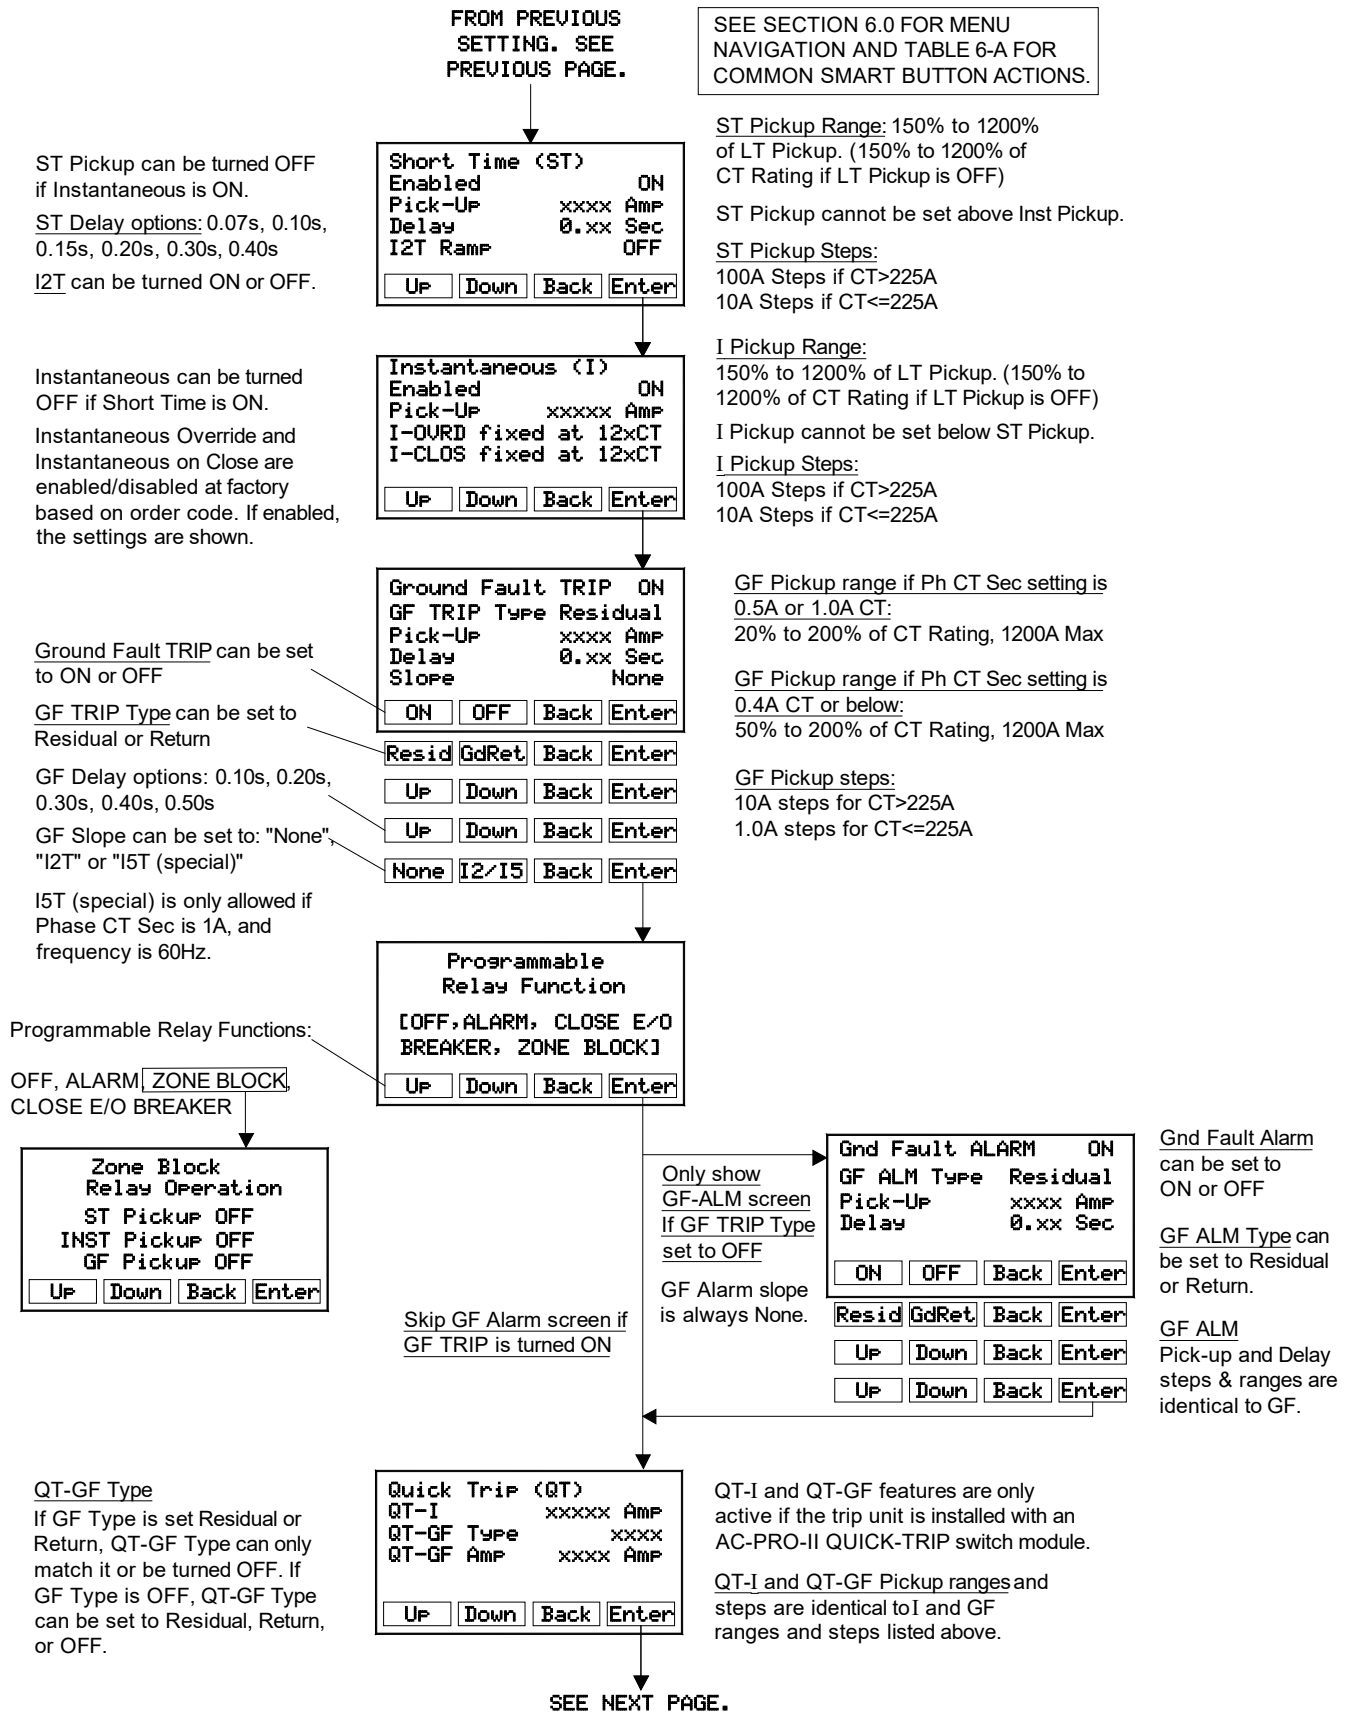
FROM PREVIOUS SETTING. SEE PREVIOUS PAGE.

SEE SECTION 6.0 FOR MENU NAVIGATION AND TABLE 6-A FOR COMMON SMART BUTTON ACTIONS.

ST Pickup can be turned OFF if Instantaneous is ON.

ST Delay options: 0.07s, 0.10s, 0.15s, 0.20s, 0.30s, 0.40s

I2T can be turned ON or OFF.

Short Time (ST)
Enabled ON
Pick-Up xxxx Amp
Delay 0.xx Sec
I2T Ramp OFF
Up Down Back Enter

ST Pickup Range: 150% to 1200% of LT Pickup. (150% to 1200% of CT Rating if LT Pickup is OFF)

ST Pickup cannot be set above Inst Pickup.

ST Pickup Steps:
100A Steps if CT>225A
10A Steps if CT<=225A

Instantaneous can be turned OFF if Short Time is ON.

Instantaneous Override and Instantaneous on Close are enabled/disabled at factory based on order code. If enabled, the settings are shown.

Instantaneous (I)
Enabled ON
Pick-Up xxxxx Amp
I-OVRD fixed at 12xCT
I-CLOS fixed at 12xCT
Up Down Back Enter

I Pickup Range:
150% to 1200% of LT Pickup. (150% to 1200% of CT Rating if LT Pickup is OFF)

I Pickup cannot be set below ST Pickup.

I Pickup Steps:
100A Steps if CT>225A
10A Steps if CT<=225A

Ground Fault TRIP ON
GF TRIP Type Residual
Pick-Up xxxx Amp
Delay 0.xx Sec
Slope None
ON OFF Back Enter
Resid GdRet Back Enter
Up Down Back Enter
Up Down Back Enter
None I2/I5 Back Enter

Ground Fault TRIP can be set to ON or OFF

GF TRIP Type can be set to Residual or Return

GF Delay options: 0.10s, 0.20s, 0.30s, 0.40s, 0.50s

GF Slope can be set to: "None", "I2T" or "I5T (special)"

I5T (special) is only allowed if Phase CT Sec is 1A, and frequency is 60Hz.

GF Pickup range if Ph CT Sec setting is 0.5A or 1.0A CT:
20% to 200% of CT Rating, 1200A Max

GF Pickup range if Ph CT Sec setting is 0.4A CT or below:
50% to 200% of CT Rating, 1200A Max

GF Pickup steps:
10A steps for CT>225A
1.0A steps for CT<=225A

Programmable Relay Function
[OFF,ALARM, CLOSE E/O BREAKER, ZONE BLOCK]
Up Down Back Enter

Programmable Relay Functions:

OFF, ALARM, ZONE BLOCK, CLOSE E/O BREAKER

Zone Block
Relay Operation
ST Pickup OFF
INST Pickup OFF
GF Pickup OFF
Up Down Back Enter

Only show GF-ALM screen If GF TRIP Type set to OFF

GF Alarm slope is always None.

Skip GF Alarm screen if GF TRIP is turned ON

Gnd Fault ALARM ON
GF ALM Type Residual
Pick-Up xxxx Amp
Delay 0.xx Sec
ON OFF Back Enter
Resid GdRet Back Enter
Up Down Back Enter
Up Down Back Enter

Gnd Fault Alarm can be set to ON or OFF

GF ALM Type can be set to Residual or Return.

GF ALM
Pick-up and Delay steps & ranges are identical to GF.

QT-GF Type
If GF Type is set Residual or Return, QT-GF Type can only match it or be turned OFF. If GF Type is OFF, QT-GF Type can be set to Residual, Return, or OFF.

Quick Trip (QT)
QT-I xxxxx Amp
QT-GF Type xxxx
QT-GF Amp xxxx Amp
Up Down Back Enter

QT-I and QT-GF features are only active if the trip unit is installed with an AC-PRO-II QUICK-TRIP switch module.

QT-I and QT-GF Pickup ranges and steps are identical to I and GF ranges and steps listed above.

SEE NEXT PAGE.